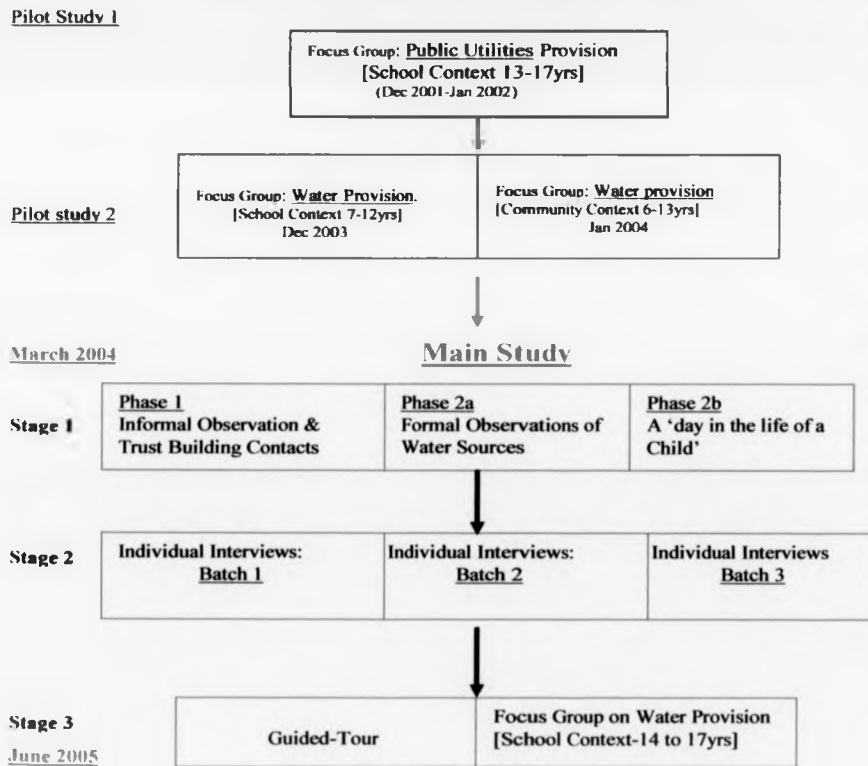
Pilot Study 1

Focus Group: Public Utilities Provision [School Context 13-17yrs] (Dec 2001-Jan 2002)

Pilot study 2

Focus Group: Water Provision. [School Context 7-12yrs] Dec 2003

Focus Group: Water provision [Community Context 6-13yrs] Jan 2004

March 2004

Main Study

Stage 1

Phase 1
Informal Observation & Trust Building Contacts

Phase 2a
Formal Observations of Water Sources

Phase 2b
A 'day in the life of a Child'

Stage 2

Individual Interviews: Batch 1

Individual Interviews: Batch 2

Individual Interviews Batch 3

Stage 3

June 2005

Guided-Tour

Focus Group on Water Provision [School Context-14 to 17yrs]